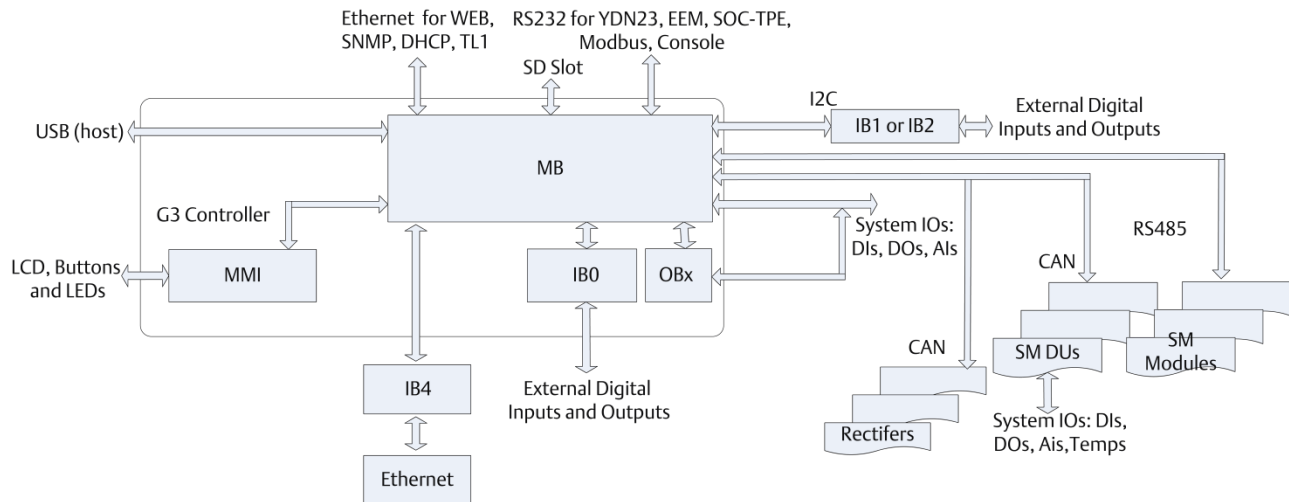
Ethernet for WEB, SNMP, DHCP, TL1

RS232 for YDN23, EEM, SOC-TPE, Modbus, Console

SD Slot

I2C

IB1 or IB2

External Digital Inputs and Outputs

USB (host)

MB

G3 Controller

System IOs: DIs, DOs, AIs

RS485

LCD, Buttons and LEDs

MMI

IB0

OBx

CAN

SM DUs

SM Modules

CAN

IB4

External Digital Inputs and Outputs

Rectifers

System IOs: DIs, DOs, Ais,Temps

Ethernet